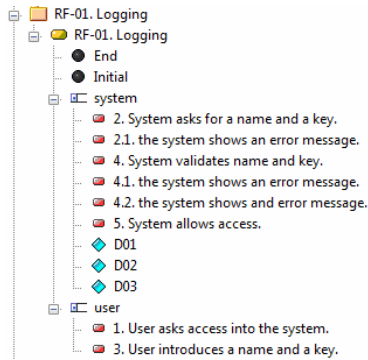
RF-01. Logging
RF-01. Logging
End
Initial
system
2. System asks for a name and a key.
2.1. the system shows an error message.
4. System validates name and key.
4.1. the system shows an error message.
4.2. the system shows and error message.
5. System allows access.
D01
D02
D03
user
1. User asks access into the system.
3. User introduces a name and a key.